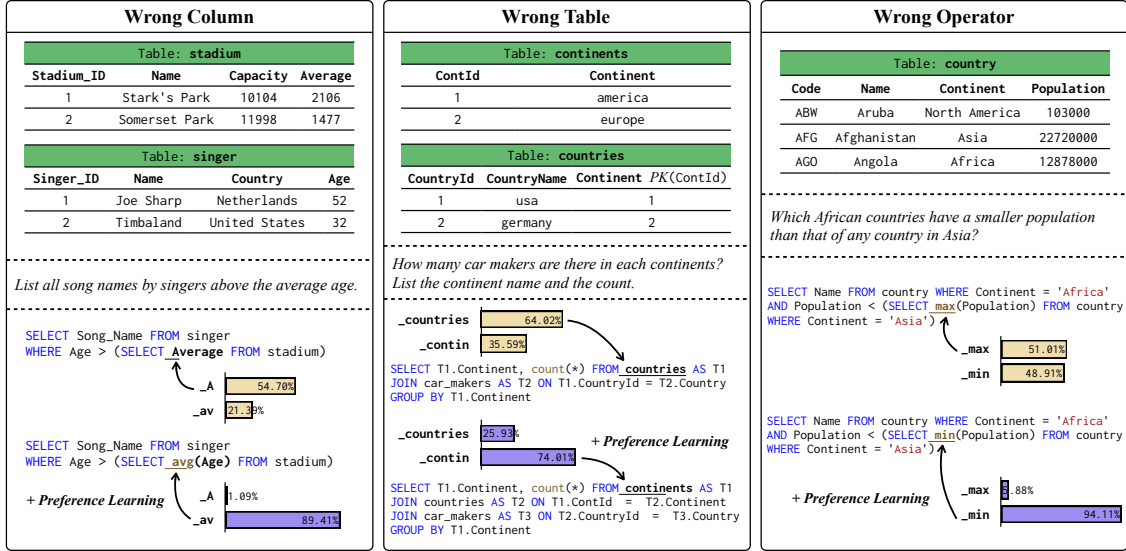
Wrong Column

Table: stadium

| Stadium_ID | Name | Capacity | Average |
|---|---|---|---|
| 1 | Stark's Park | 10104 | 2106 |
| 2 | Somerset Park | 11998 | 1477 |

Table: singer

| Singer_ID | Name | Country | Age |
|---|---|---|---|
| 1 | Joe Sharp | Netherlands | 52 |
| 2 | Timbaland | United States | 32 |

List all song names by singers above the average age.

SELECT Song_Name FROM singer
WHERE Age > (SELECT_Average FROM stadium)

_A 54.70%
_av 21.39%

SELECT Song_Name FROM singer
WHERE Age > (SELECT_avg(Age) FROM stadium)

+ Preference Learning

_A 1.09%
_av 89.41%

Wrong Table

Table: continents

| ContId | Continent |
|---|---|
| 1 | america |
| 2 | europe |

Table: countries

| CountryId | CountryName | Continent | PK(ContId) |
|---|---|---|---|
| 1 | usa | 1 | |
| 2 | germany | 2 | |

How many car makers are there in each continents? List the continent name and the count.

_countries 64.02%
_contin 35.59%

SELECT T1.Continent, count(*) FROM_countries AS T1
JOIN car_makers AS T2 ON T1.CountryId = T2.Country
GROUP BY T1.Continent

_countries 25.93%
+ Preference Learning
_contin 74.01%

SELECT T1.Continent, count(*) FROM_continents AS T1
JOIN countries AS T2 ON T1.ContId = T2.Continent
JOIN car_makers AS T3 ON T2.CountryId = T3.Country
GROUP BY T1.Continent

Wrong Operator

Table: country

| Code | Name | Continent | Population |
|---|---|---|---|
| ABW | Aruba | North America | 103000 |
| AFG | Afghanistan | Asia | 22720000 |
| AGO | Angola | Africa | 12878000 |

Which African countries have a smaller population than that of any country in Asia?

SELECT Name FROM country WHERE Continent = 'Africa'
AND Population < (SELECT_max(Population) FROM country
WHERE Continent = 'Asia')

_max 51.01%
_min 48.91%

SELECT Name FROM country WHERE Continent = 'Africa'
AND Population < (SELECT_min(Population) FROM country
WHERE Continent = 'Asia')

+ Preference Learning

_max 5.88%
_min 94.11%